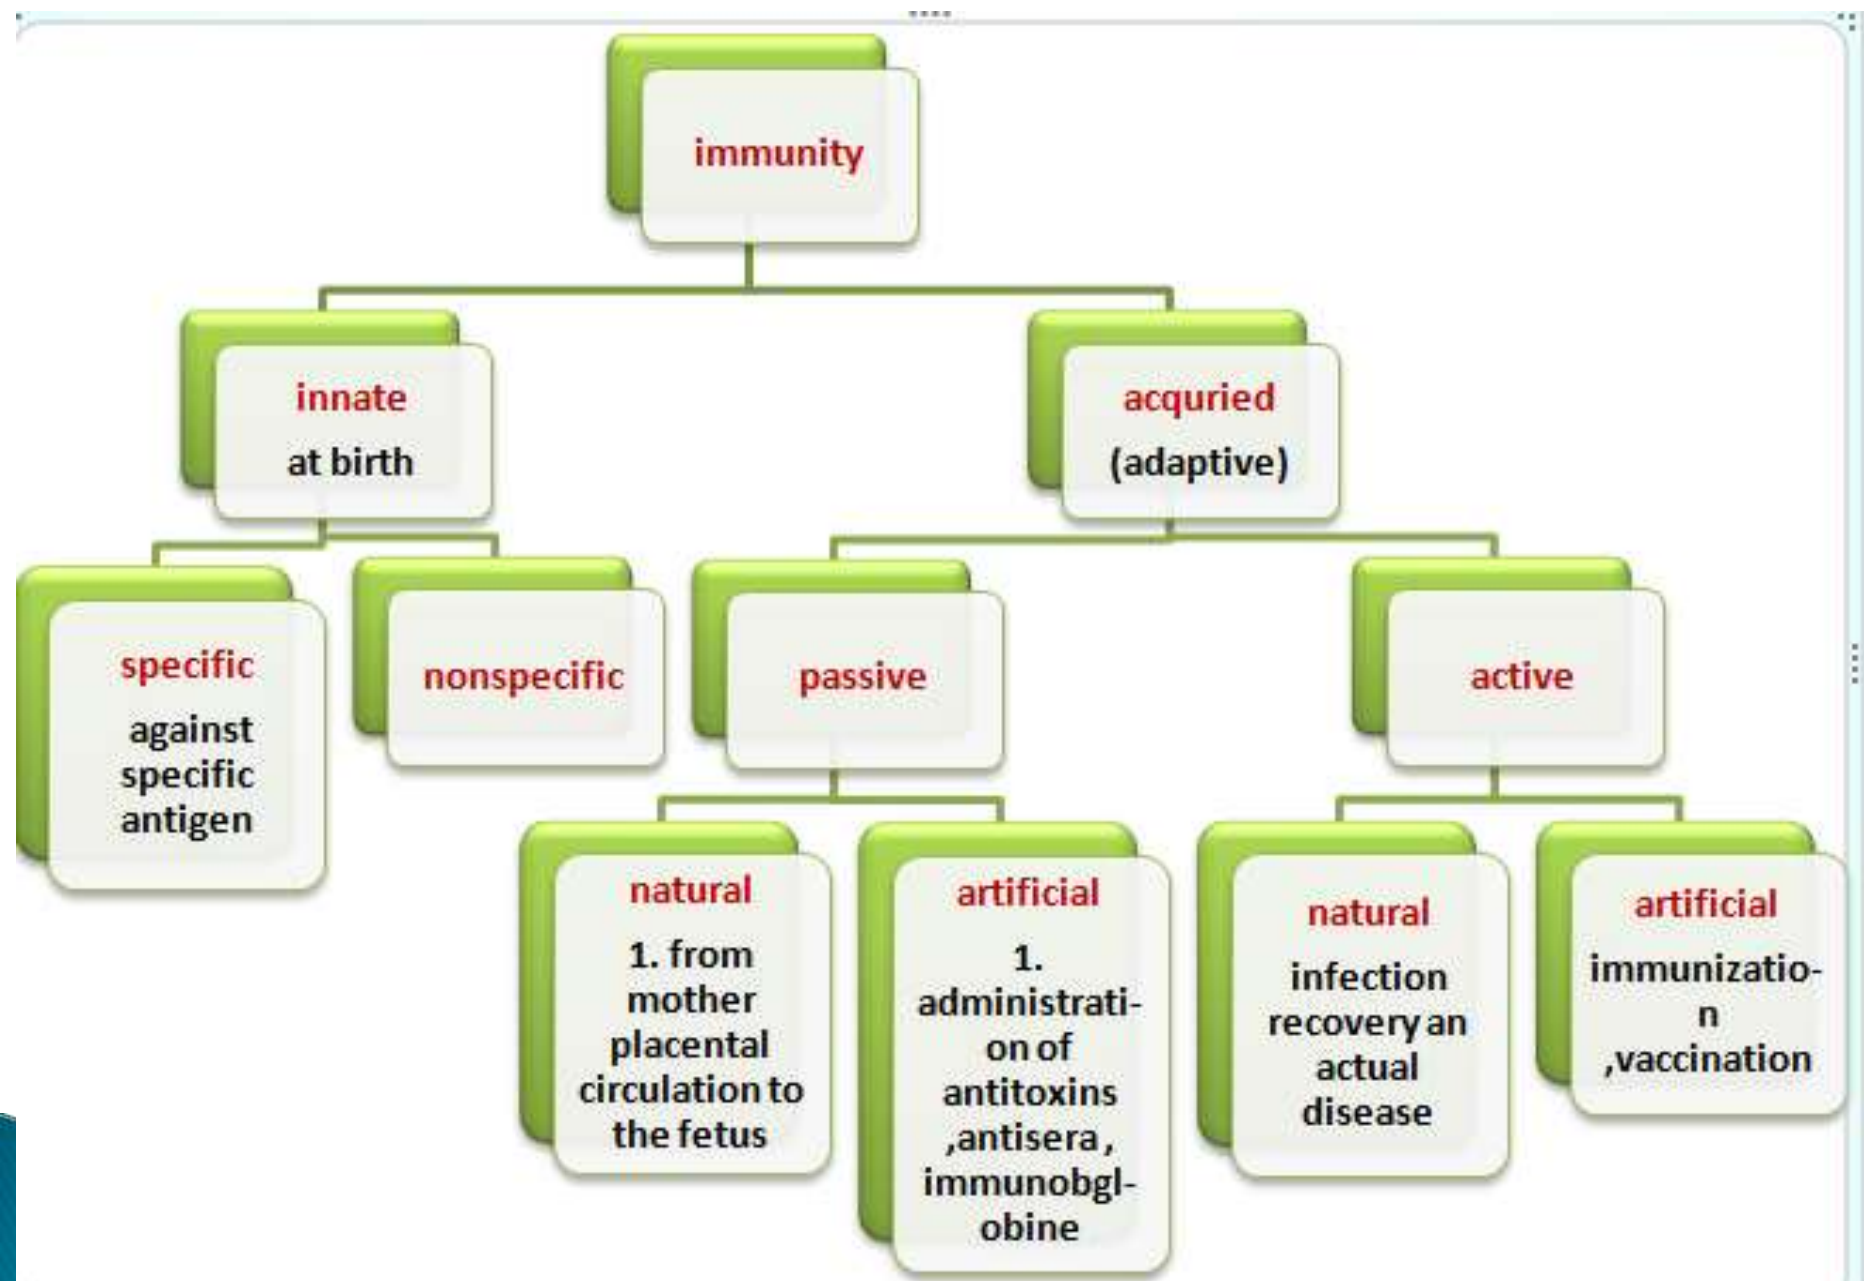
immunity

innate
at birth

acquried
(adaptive)

specific
against specific antigen

nonspecific

passive

active

natural
1. from mother placental circulation to the fetus

artificial
1. administration of antitoxins ,antisera , immunobglobine

natural
infection recovery an actual disease

artificial
immunization ,vaccination